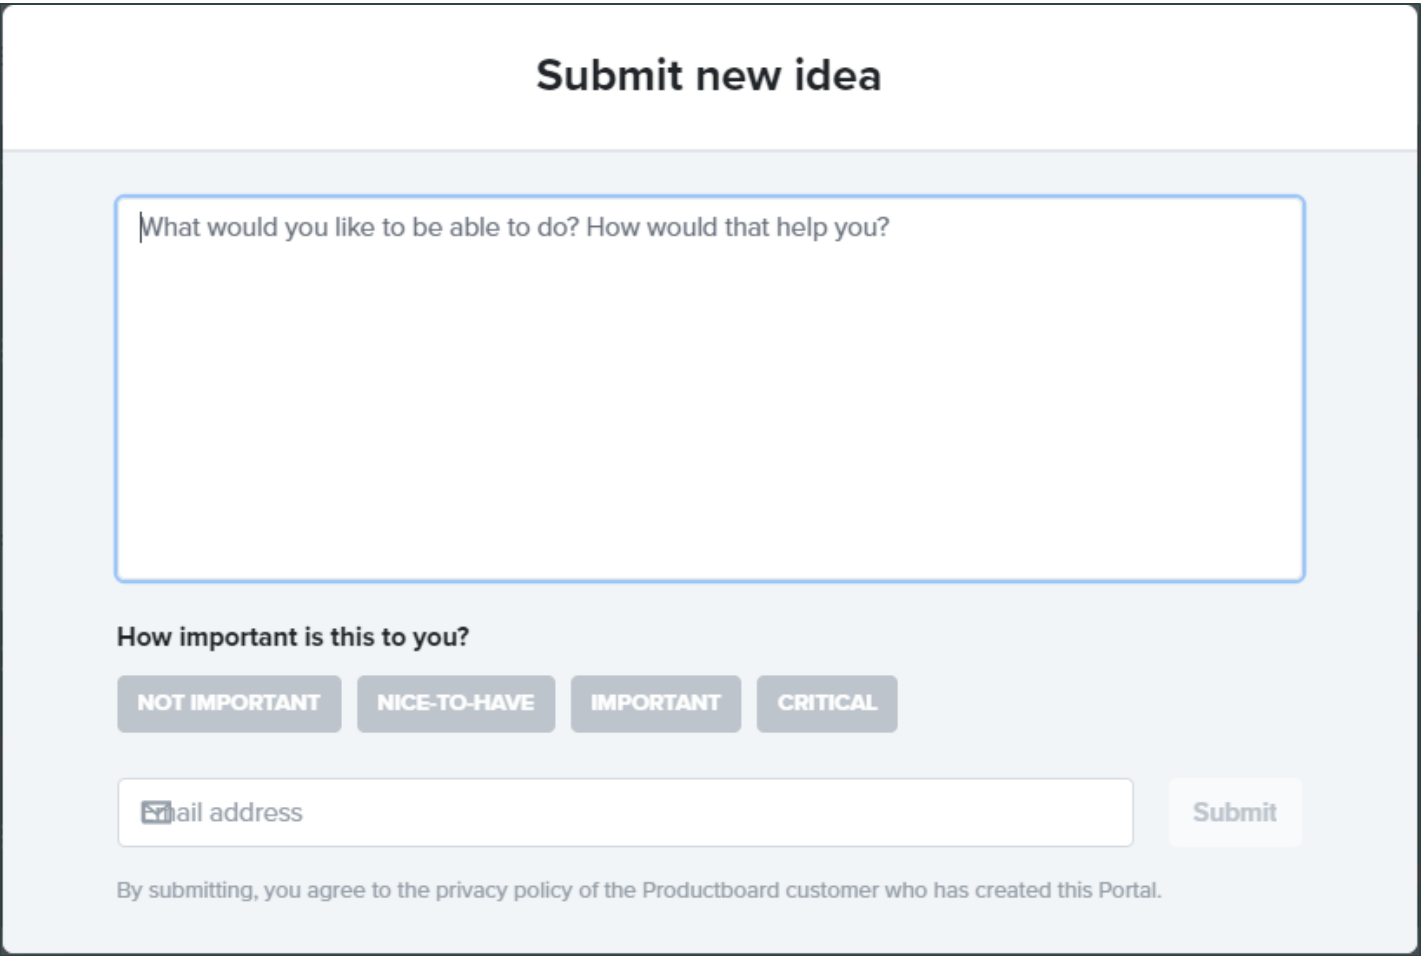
Submit new idea

What would you like to be able to do? How would that help you?

How important is this to you?

NOT IMPORTANT NICE-TO-HAVE IMPORTANT CRITICAL

Email address

Submit

By submitting, you agree to the privacy policy of the Productboard customer who has created this Portal.